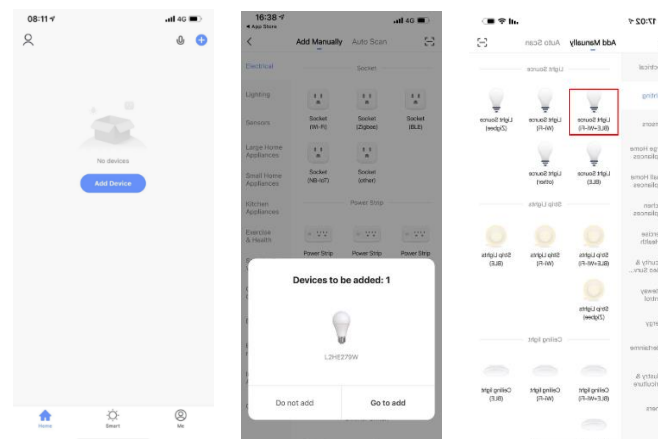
08:11
4G

No devices

Add Device

Home
Smart
Me

16:38
App Store
4G

Add Manually
Auto Scan

Electrical
Lighting
Sensors
Large Home Appliances
Small Home Appliances
Kitchen Appliances
Exercise & Health

Socket
Socket (Wi-Fi)
Socket (Zigbee)
Socket (BLE)
Socket (NB-IoT)
Socket (other)

Power Strip
Power Strip
Power Strip
Power Strip

Devices to be added: 1

L2HE27W

Do not add
Go to add

17:02

Add Manually
Auto Scan

Electrical
Lighting
Sensors
Large Home Appliances
Small Home Appliances
Kitchen Appliances
Exercise & Health
Security & Video Surv...
Gateway Control
Energy
Entertainment
Industry & Agriculture
Others

Light Source
Light Source (BLE+Wi-Fi)
Light Source (Wi-Fi)
Light Source (Zigbee)
Light Source (BLE)
Light Source (other)

Strip Lights
Strip Lights (BLE+Wi-Fi)
Strip Lights (Wi-Fi)
Strip Lights (BLE)
Strip Lights (Zigbee)

Ceiling light
Ceiling light (BLE+Wi-Fi)
Ceiling light (Wi-Fi)
Ceiling light (BLE)